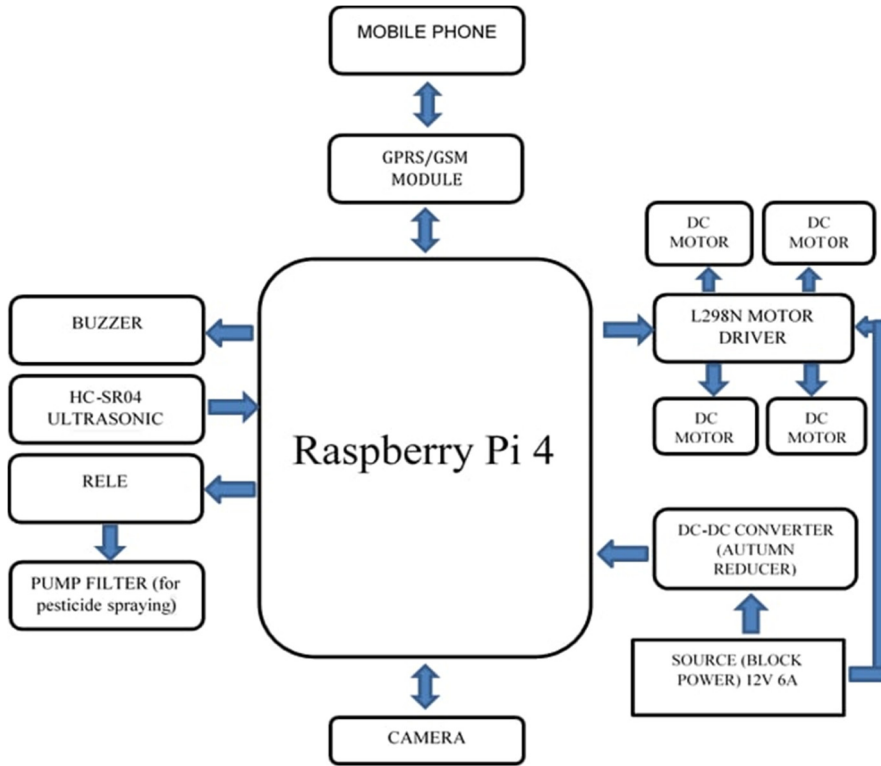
MOBILE PHONE

GPRS/GSM MODULE

DC MOTOR

DC MOTOR

BUZZER

L298N MOTOR DRIVER

HC-SR04 ULTRASONIC

Raspberry Pi 4

DC MOTOR

DC MOTOR

RELE

DC-DC CONVERTER (AUTUMN REDUCER)

PUMP FILTER (for pesticide spraying)

SOURCE (BLOCK POWER) 12V 6A

CAMERA